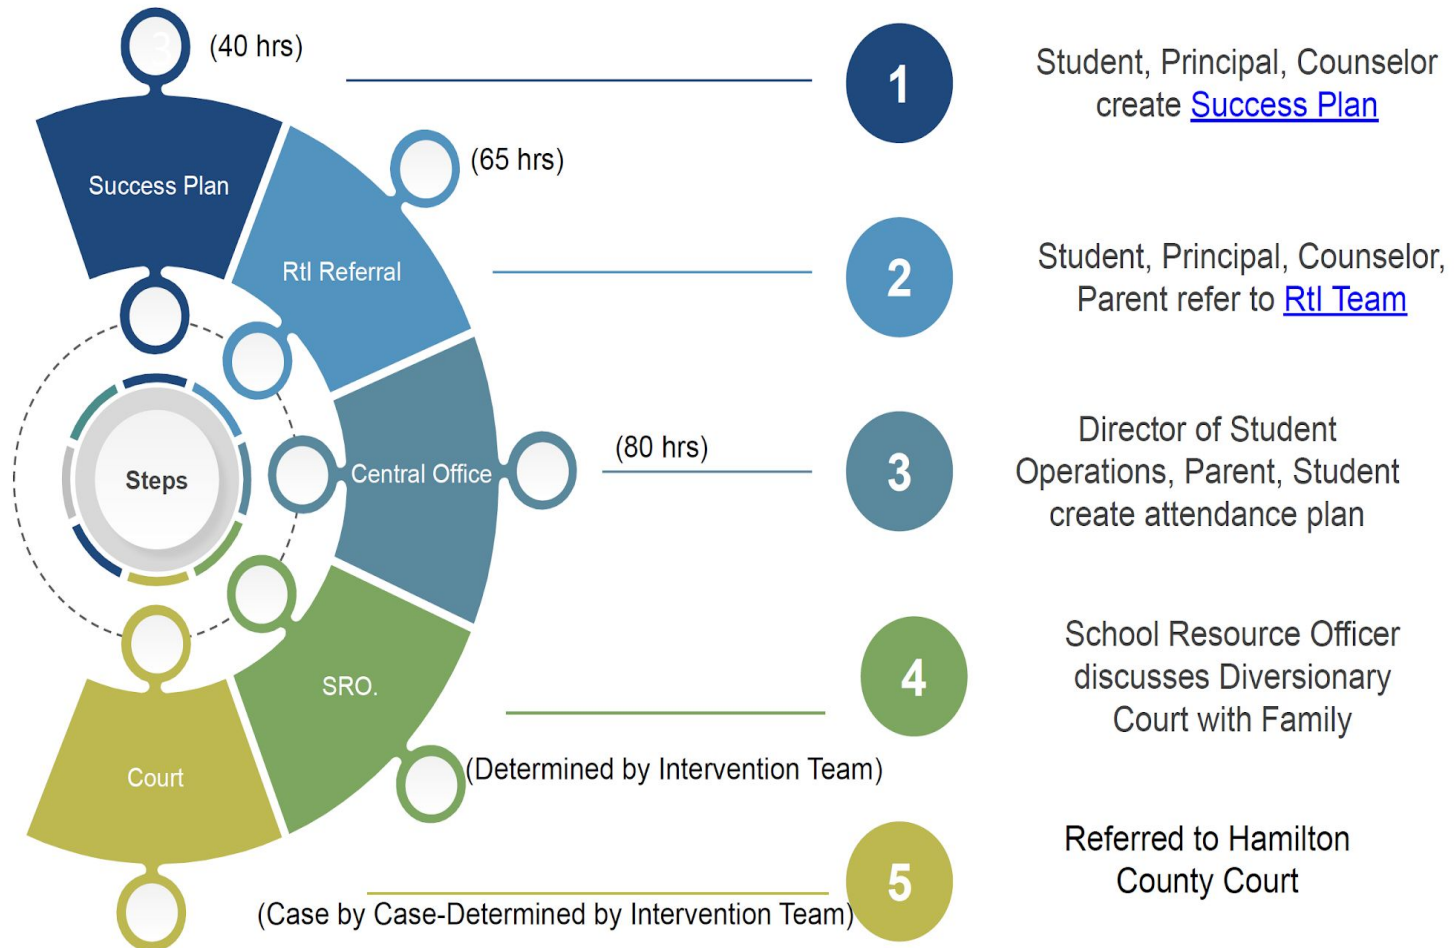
(40 hrs)

Success Plan

(65 hrs)

RtI Referral

Steps

Central Office

(80 hrs)

SRO.

Court

(Determined by Intervention Team)

(Case by Case-Determined by Intervention Team)

1

Student, Principal, Counselor create Success Plan

2

Student, Principal, Counselor, Parent refer to RtI Team

3

Director of Student Operations, Parent, Student create attendance plan

4

School Resource Officer discusses Diversionary Court with Family

5

Referred to Hamilton County Court